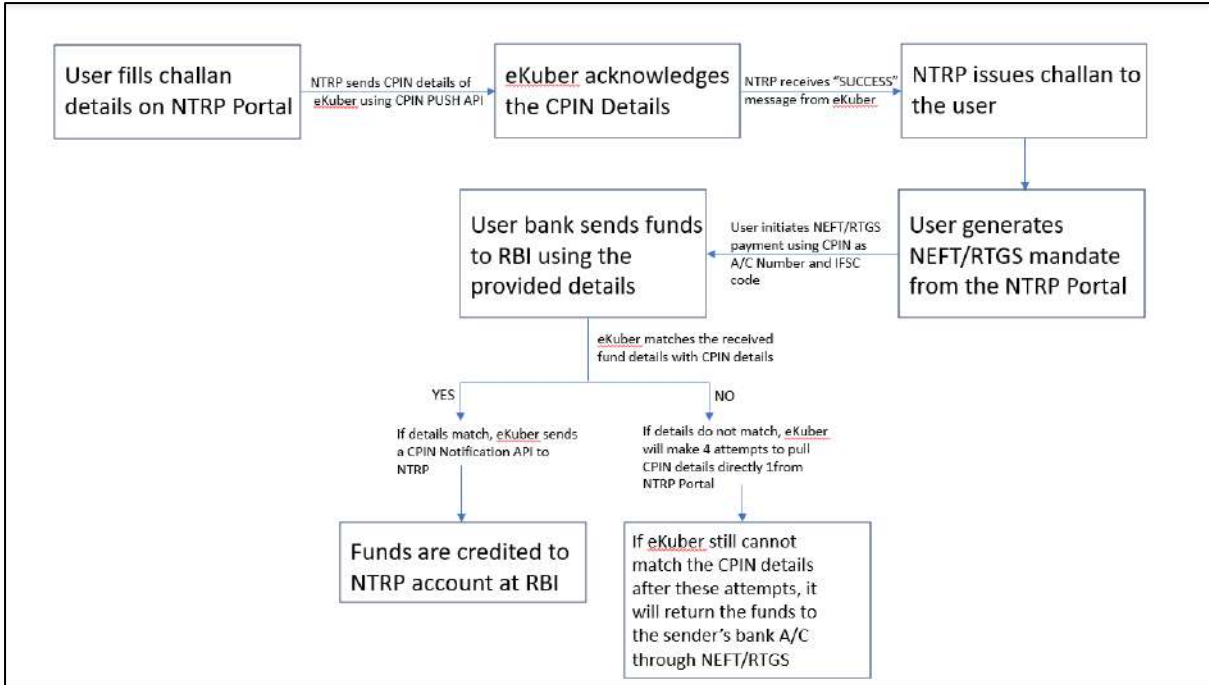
User fills challan details on NTRP Portal

NTRP sends CPIN details of eKuber using CPIN PUSH API

eKuber acknowledges the CPIN Details

NTRP receives "SUCCESS" message from eKuber

NTRP issues challan to the user

User generates NEFT/RTGS mandate from the NTRP Portal

User initiates NEFT/RTGS payment using CPIN as A/C Number and IFSC code

User bank sends funds to RBI using the provided details

eKuber matches the received fund details with CPIN details

YES

If details match, eKuber sends a CPIN Notification API to NTRP

Funds are credited to NTRP account at RBI

NO

If details do not match, eKuber will make 4 attempts to pull CPIN details directly 1from NTRP Portal

If eKuber still cannot match the CPIN details after these attempts, it will return the funds to the sender's bank A/C through NEFT/RTGS